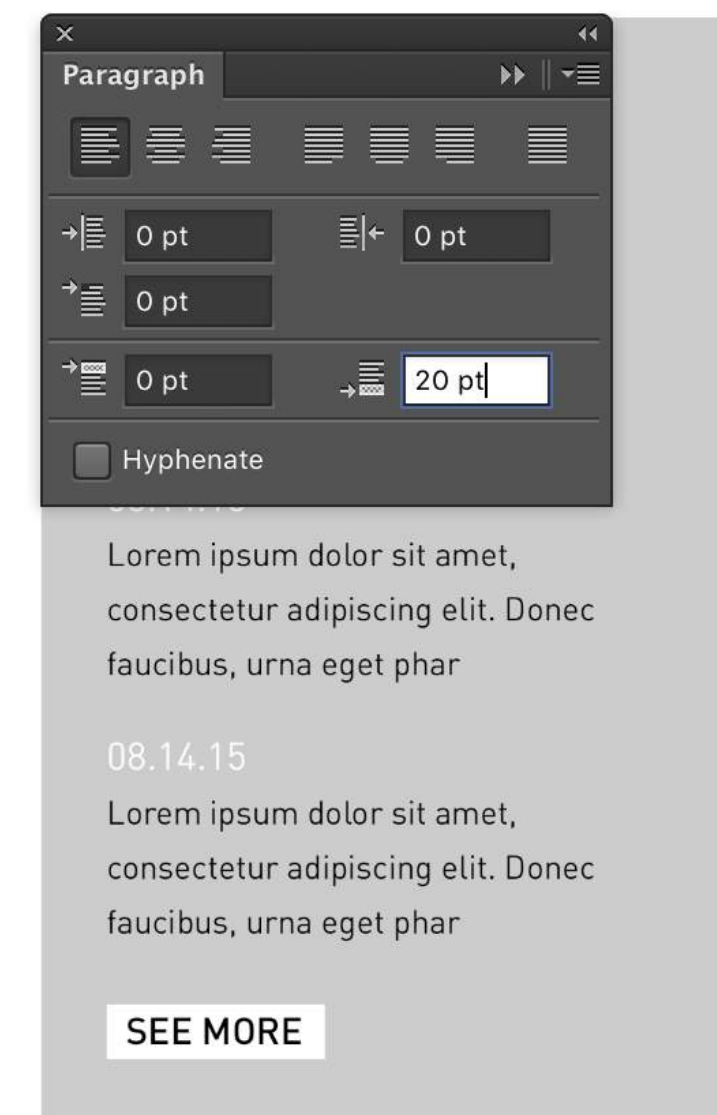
Paragraph

0 pt
0 pt
0 pt
0 pt
20 pt

Hyphenate

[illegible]

Lorem ipsum dolor sit amet, consectetur adipiscing elit. Donec faucibus, urna eget phar

08.14.15

Lorem ipsum dolor sit amet, consectetur adipiscing elit. Donec faucibus, urna eget phar

SEE MORE